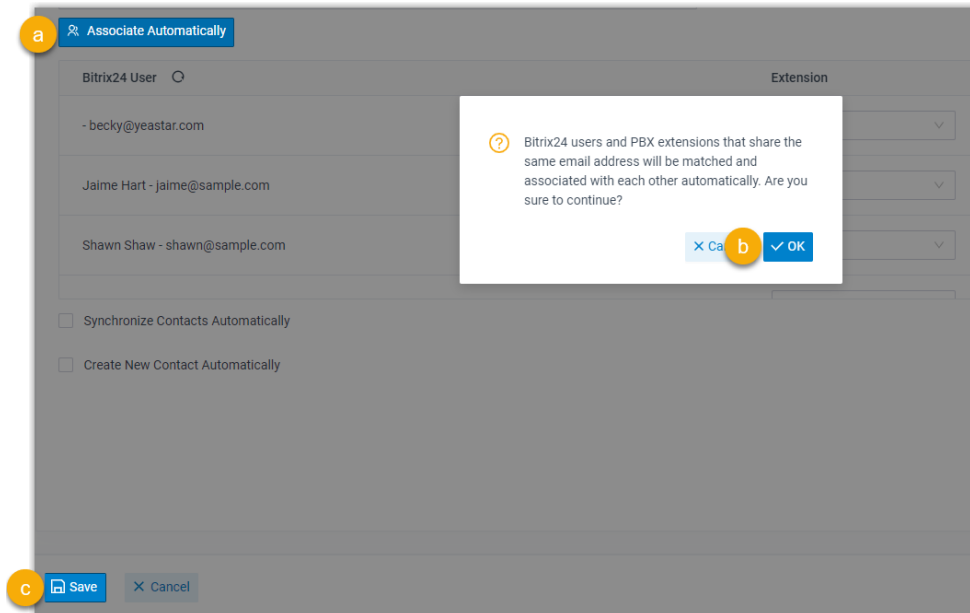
a Associate Automatically

Bitrix24 User

Extension

- becky@yeastar.com

Jaime Hart - jaime@sample.com

Shawn Shaw - shawn@sample.com

Synchronize Contacts Automatically

Create New Contact Automatically

Bitrix24 users and PBX extensions that share the same email address will be matched and associated with each other automatically. Are you sure to continue?

Ca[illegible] b OK

c Save Cancel